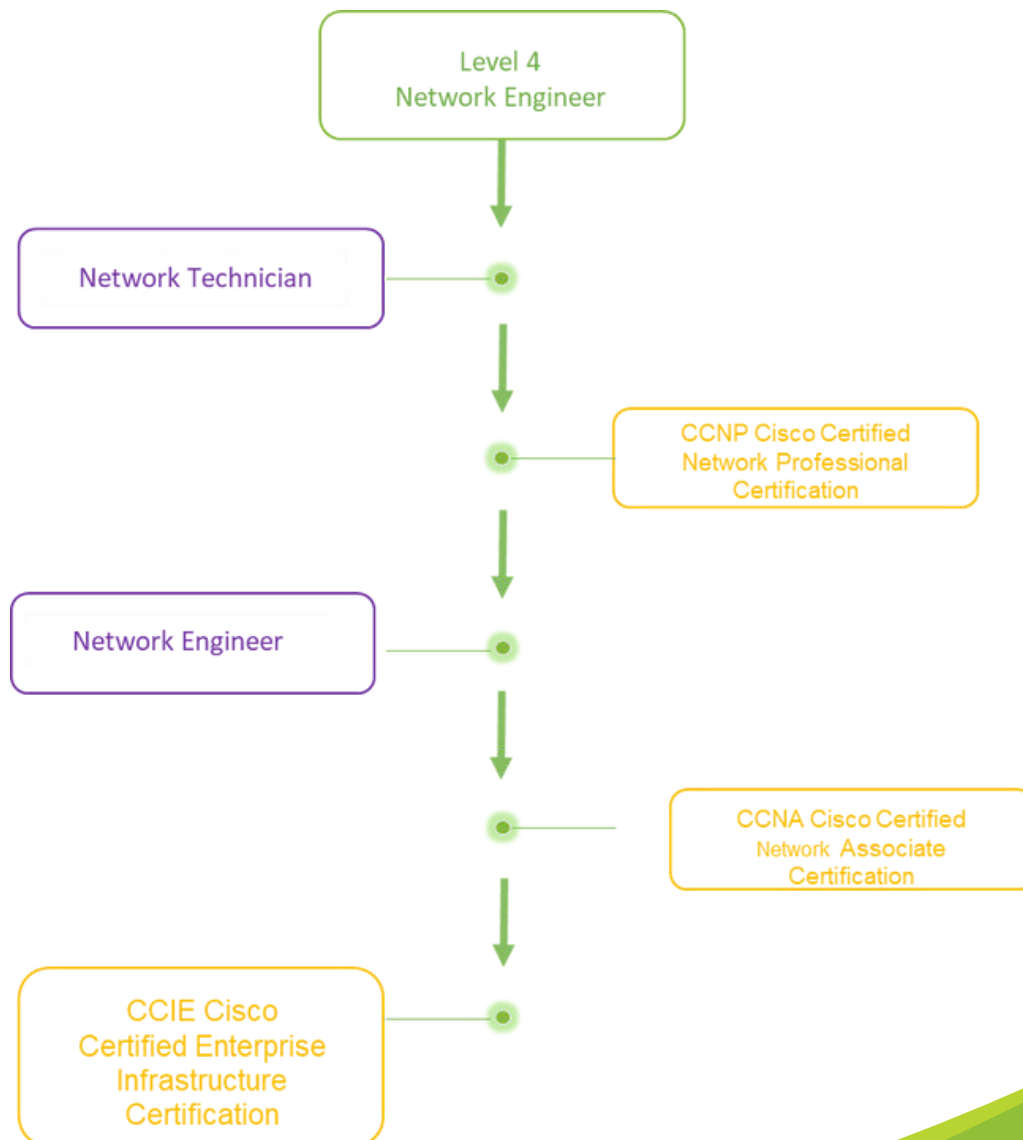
Level 4
Network Engineer

Network Technician

CCNP Cisco Certified Network Professional Certification

Network Engineer

CCNA Cisco Certified Network Associate Certification

CCIE Cisco Certified Enterprise Infrastructure Certification